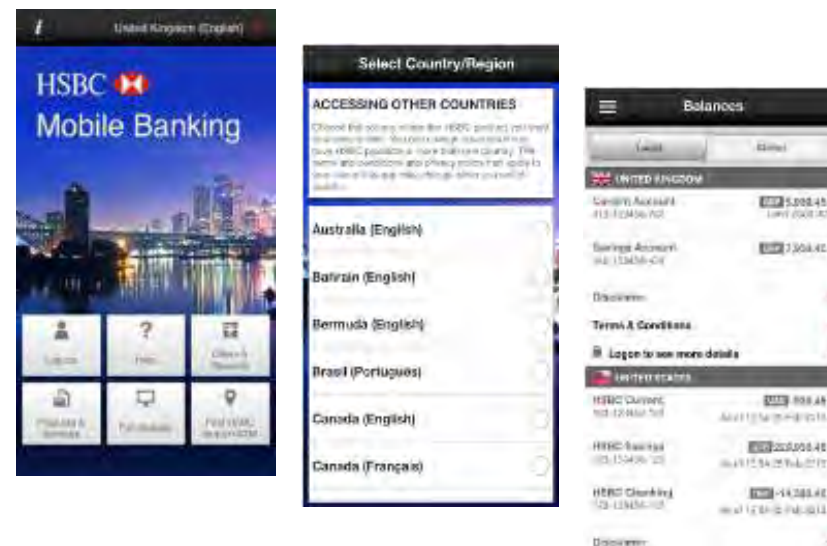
i United Kingdom (English)

HSBC

Mobile Banking

Log on

Help

Offers & Rewards

Products & Services

Full website

Find HSBC branch/ATM

Select Country/Region

ACCESSING OTHER COUNTRIES

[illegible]

Australia (English)

Bahrain (English)

Bermuda (English)

Brasil (Português)

Canada (English)

Canada (Français)

Balances

Local

Global

UNITED KINGDOM

Current Account

GBP 5,058.45

Savings Account

GBP 7,304.40

Disclaimer

Terms & Conditions

Logon to see more details

UNITED STATES

HSBC Current

USD 958.45

HSBC Savings

USD 233,058.45

HSBC Checking

USD -14,388.40

Disclaimer